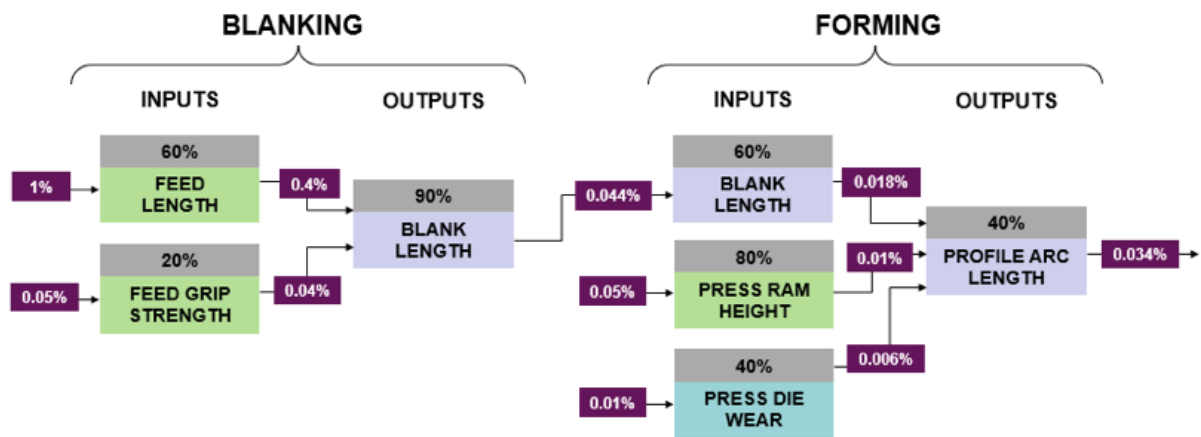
BLANKING

INPUTS

OUTPUTS

1%

60%
FEED LENGTH

0.4%

0.05%

20%
FEED GRIP STRENGTH

0.04%

90%
BLANK LENGTH

FORMING

INPUTS

OUTPUTS

0.044%

60%
BLANK LENGTH

0.018%

0.05%

80%
PRESS RAM HEIGHT

0.01%

0.01%

40%
PRESS DIE WEAR

0.006%

40%
PROFILE ARC LENGTH

0.034%